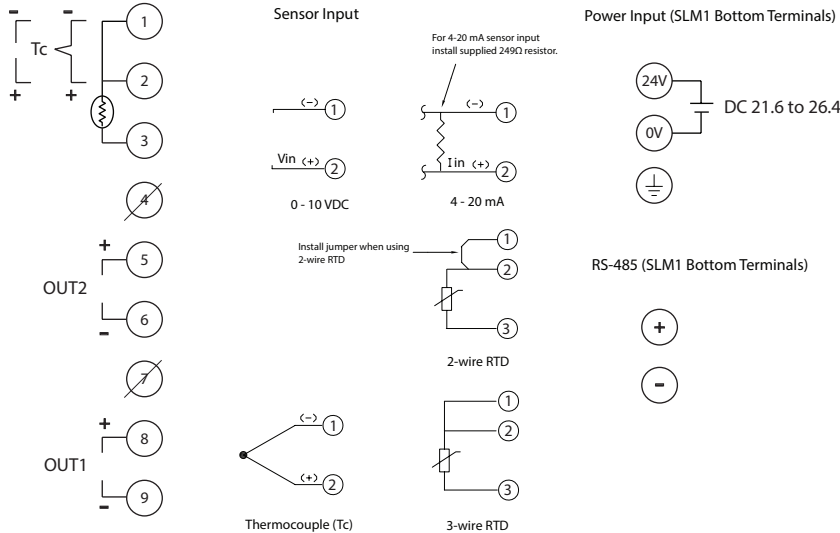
Tc
+ +
- -
1
2
3
4
+
5
OUT2
6
-
7
+
8
OUT1
9
-

Sensor Input

(-) 1
Vin (+) 2
0 - 10 VDC

For 4-20 mA sensor input install supplied 249Ω resistor.
(-) 1
Iin (+) 2
4 - 20 mA

Install jumper when using 2-wire RTD
1
2
3
2-wire RTD

(-) 1
(+) 2
Thermocouple (Tc)

1
2
3
3-wire RTD

Power Input (SLM1 Bottom Terminals)
24V
0V
DC 21.6 to 26.4

RS-485 (SLM1 Bottom Terminals)
+
-